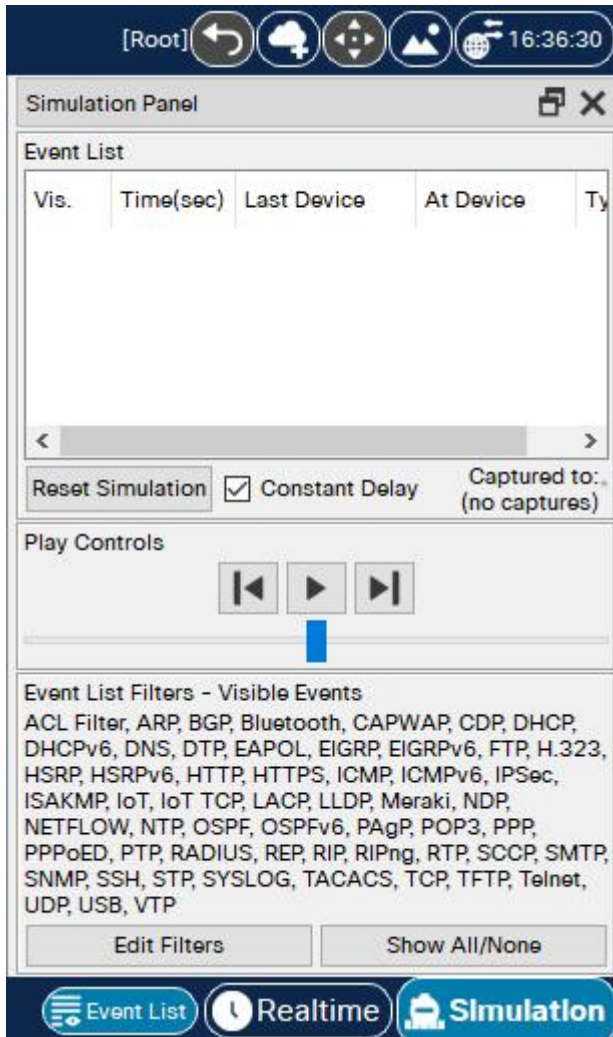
[Root] 16:36:30

Simulation Panel

Event List

| Vis. | Time(sec) | Last Device | At Device | Ty |
|---|---|---|---|---|

Reset Simulation
Constant Delay
Captured to: (no captures)

Play Controls

Event List Filters - Visible Events
ACL Filter, ARP, BGP, Bluetooth, CAPWAP, CDP, DHCP, DHCPv6, DNS, DTP, EAPOL, EIGRP, EIGRPv6, FTP, H.323, HSRP, HSRPv6, HTTP, HTTPS, ICMP, ICMPv6, IPSec, ISAKMP, IoT, IoT TCP, LACP, LLDP, Meraki, NDP, NETFLOW, NTP, OSPF, OSPFv6, PAgP, POP3, PPP, PPPoED, PTP, RADIUS, REP, RIP, RIPng, RTP, SCCP, SMTP, SNMP, SSH, STP, SYSLOG, TACACS, TCP, TFTP, Telnet, UDP, USB, VTP

Edit Filters
Show All/None

Event List
Realtime
Simulation